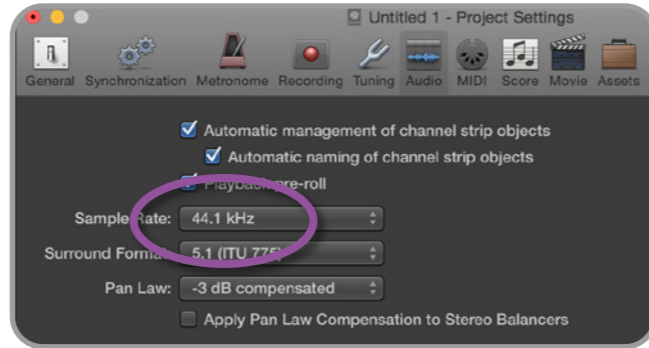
Untitled 1 - Project Settings

General Synchronization Metronome Recording Tuning Audio MIDI Score Movie Assets

Automatic management of channel strip objects

Automatic naming of channel strip objects

Playback pre-roll

Sample Rate: 44.1 kHz

Surround Format: 5.1 (ITU 775)

Pan Law: -3 dB compensated

Apply Pan Law Compensation to Stereo Balancers